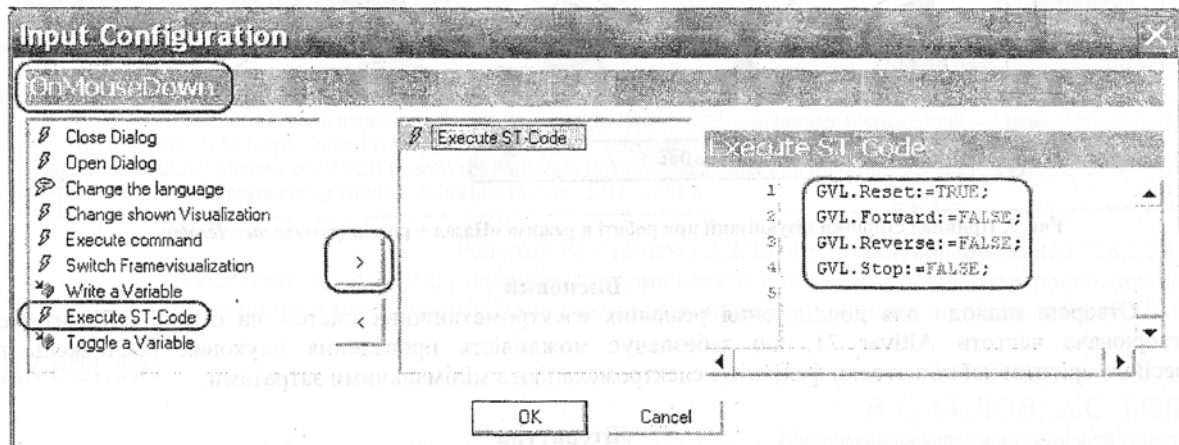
Input Configuration

OnMouseDown

Close Dialog
Open Dialog
Change the language
Change shown Visualization
Execute command
Switch Framevisualization
Write a Variable
Execute ST-Code
Toggle a Variable

>

<

Execute ST-Code

Execute ST-Code

1 GVL.Reset:=TRUE;
2 GVL.Forward:=FALSE;
3 GVL.Reverse:=FALSE;
4 GVL.Stop:=FALSE;
5

OK Cancel